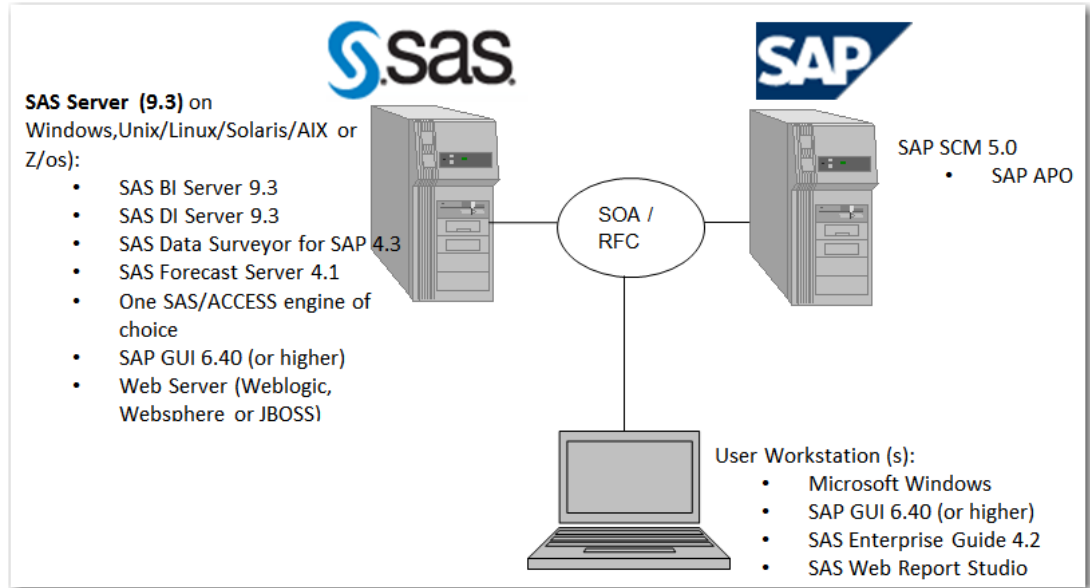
sas

SAP

**SAS Server (9.3)** on Windows,Unix/Linux/Solaris/AIX or Z/os):
- SAS BI Server 9.3
- SAS DI Server 9.3
- SAS Data Surveyor for SAP 4.3
- SAS Forecast Server 4.1
- One SAS/ACCESS engine of choice
- SAP GUI 6.40 (or higher)
- Web Server (Weblogic, Websphere or JBOSS)

SOA / RFC

SAP SCM 5.0
- SAP APO

User Workstation (s):
- Microsoft Windows
- SAP GUI 6.40 (or higher)
- SAS Enterprise Guide 4.2
- SAS Web Report Studio